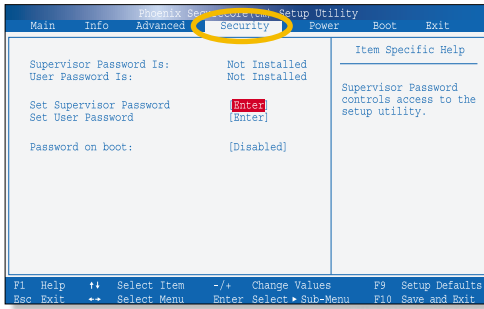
Phoenix SecureCore(tm) Setup Utility

Main Info Advanced Security Power Boot Exit

Supervisor Password Is: Not Installed
User Password Is: Not Installed

Set Supervisor Password [Enter]
Set User Password [Enter]

Password on boot: [Disabled]

Item Specific Help

Supervisor Password controls access to the setup utility.

F1 Help ↑↓ Select Item -/+ Change Values F9 Setup Defaults
Esc Exit ↔ Select Menu Enter Select ▸ Sub-Menu F10 Save and Exit